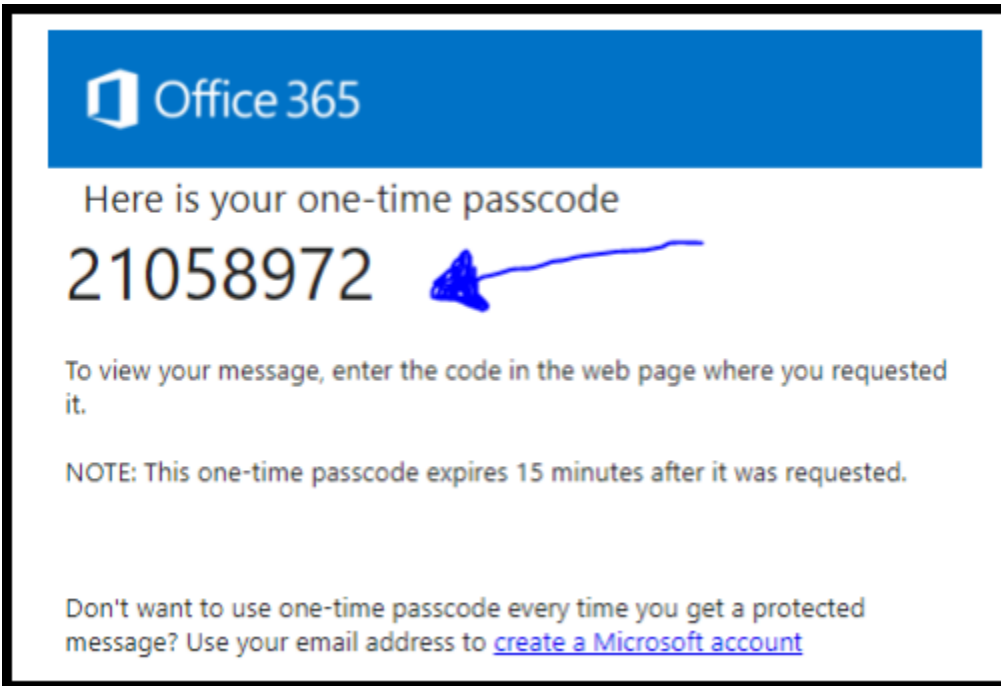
Office 365

Here is your one-time passcode

21058972

To view your message, enter the code in the web page where you requested it.

NOTE: This one-time passcode expires 15 minutes after it was requested.

Don't want to use one-time passcode every time you get a protected message? Use your email address to create a Microsoft account